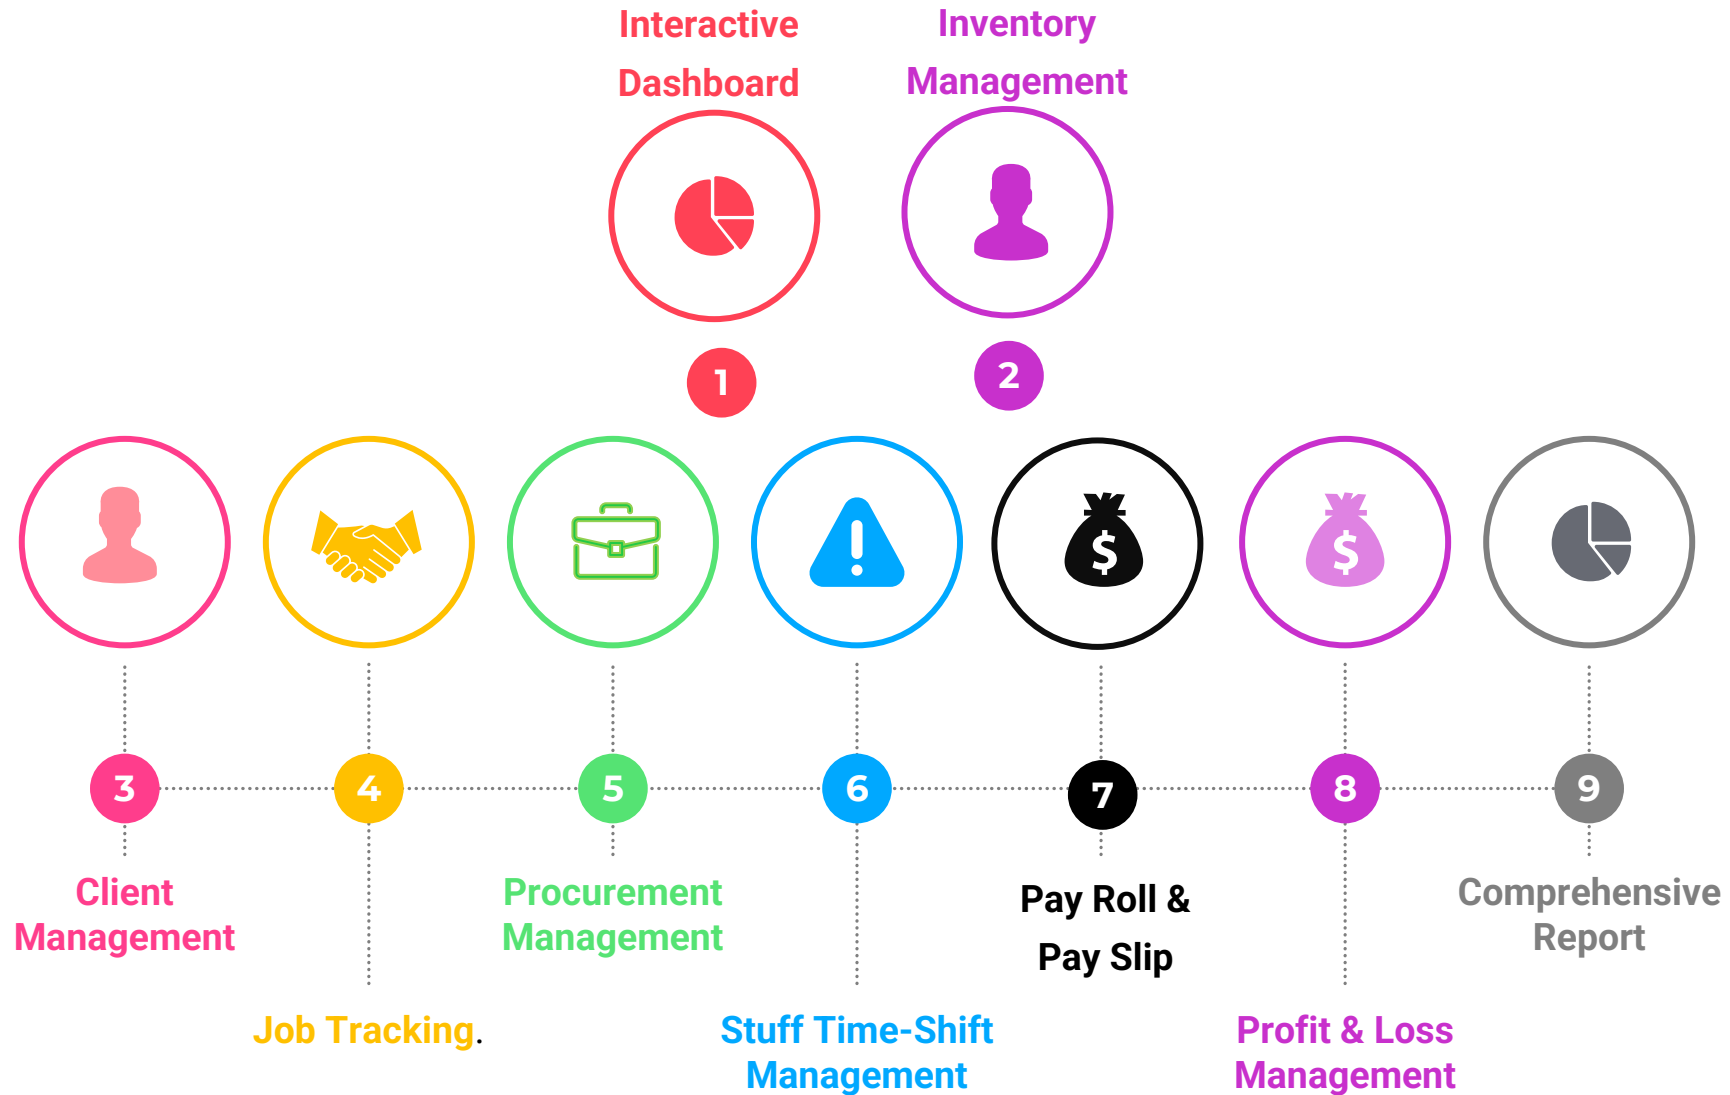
Interactive Dashboard

Inventory Management

1

2

3

4

5

6

7

8

9

Client Management

Job Tracking.

Procurement Management

Stuff Time-Shift Management

Pay Roll & Pay Slip

Profit & Loss Management

Comprehensive Report